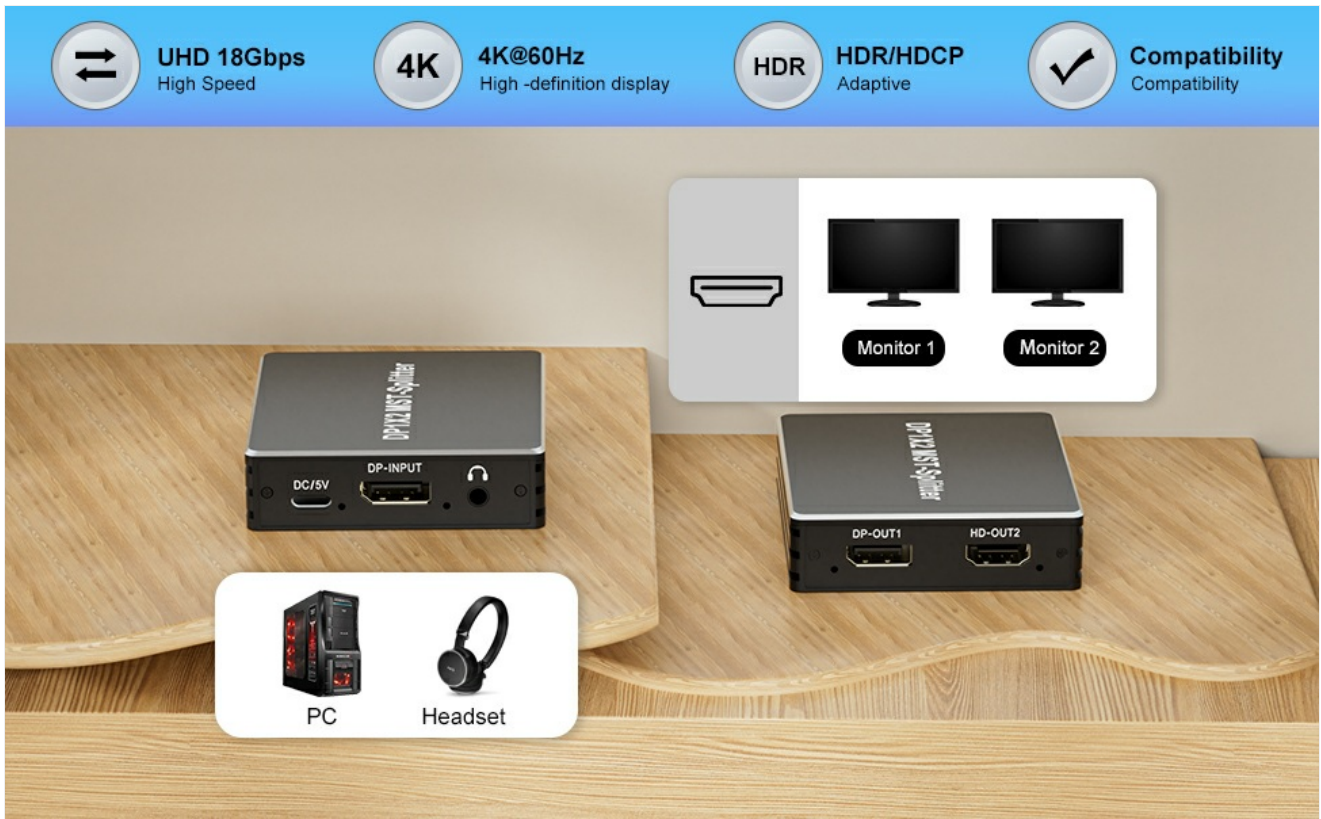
UHD 18Gbps
High Speed

4K
4K@60Hz
High -definition display

HDR
HDR/HDCP
Adaptive

Compatibility
Compatibility

Monitor 1

Monitor 2

DP1X2 MST Splitter

DC/5V

DP-INPUT

DP1X2 MST Splitter

DP-OUT1

HD-OUT2

PC

Headset